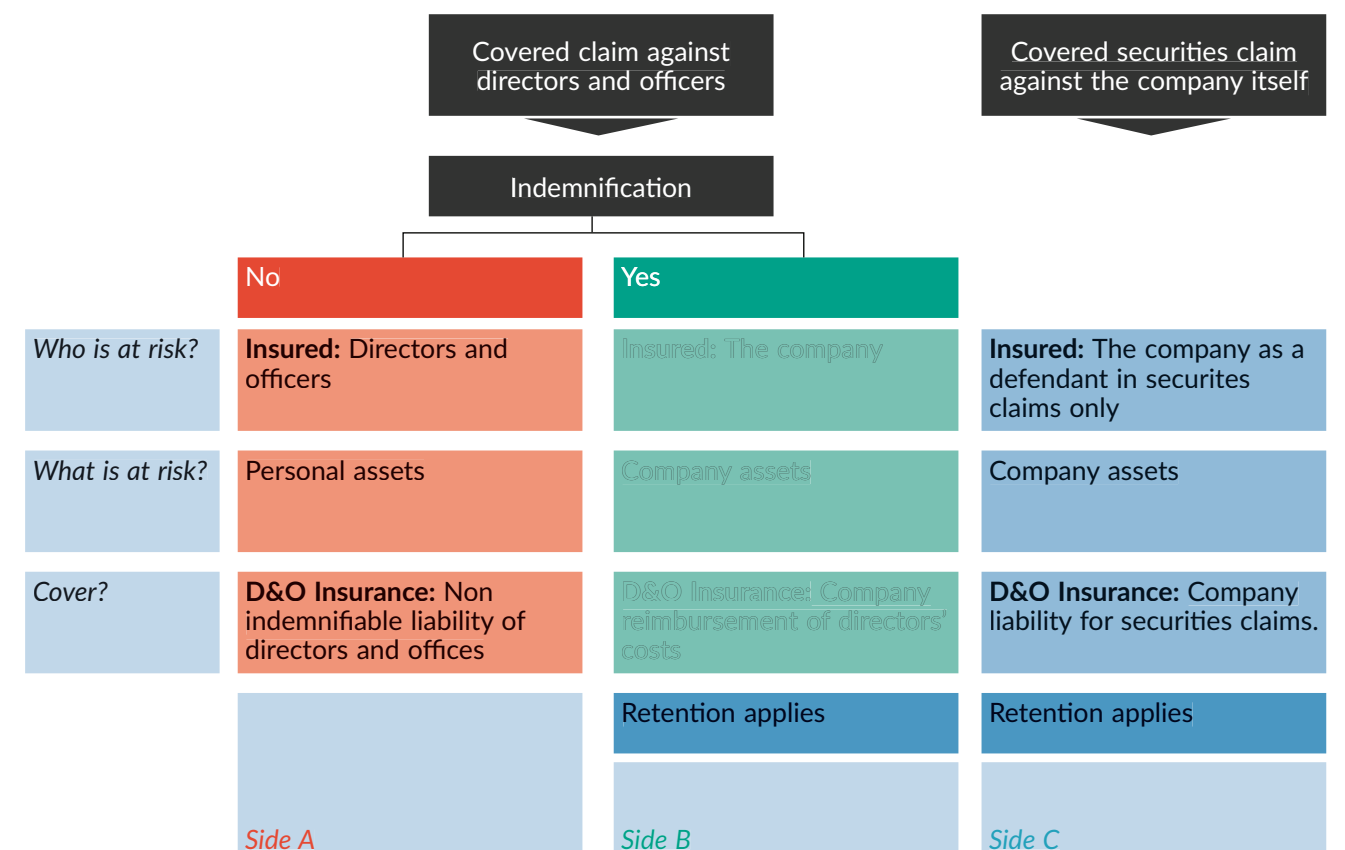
Covered claim against directors and officers

Covered securities claim against the company itself

Indemnification

No

Yes

Who is at risk?

**Insured:** Directors and officers

Insured: The company

**Insured:** The company as a defendant in securites claims only

What is at risk?

Personal assets

Company assets

Company assets

Cover?

**D&O Insurance:** Non indemnifiable liability of directors and offices

D&O Insurance: Company reimbursement of directors' costs

**D&O Insurance:** Company liability for securities claims.

Retention applies

Retention applies

Side A

Side B

Side C